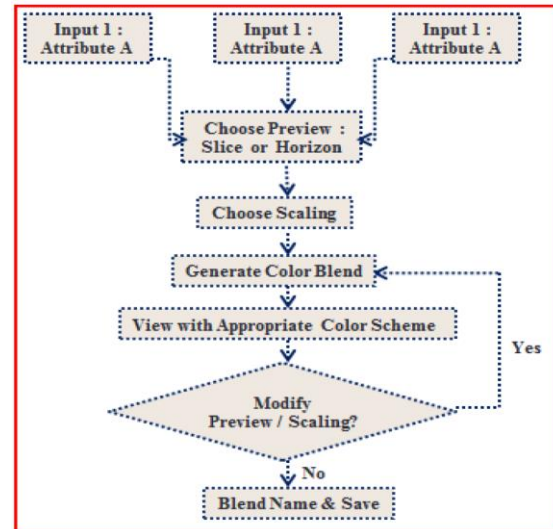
Input 1 : Attribute A

Input 1 : Attribute A

Input 1 : Attribute A

Choose Preview : Slice or Horizon

Choose Scaling

Generate Color Blend

View with Appropriate Color Scheme

Yes

Modify Preview / Scaling?

No

Blend Name & Save